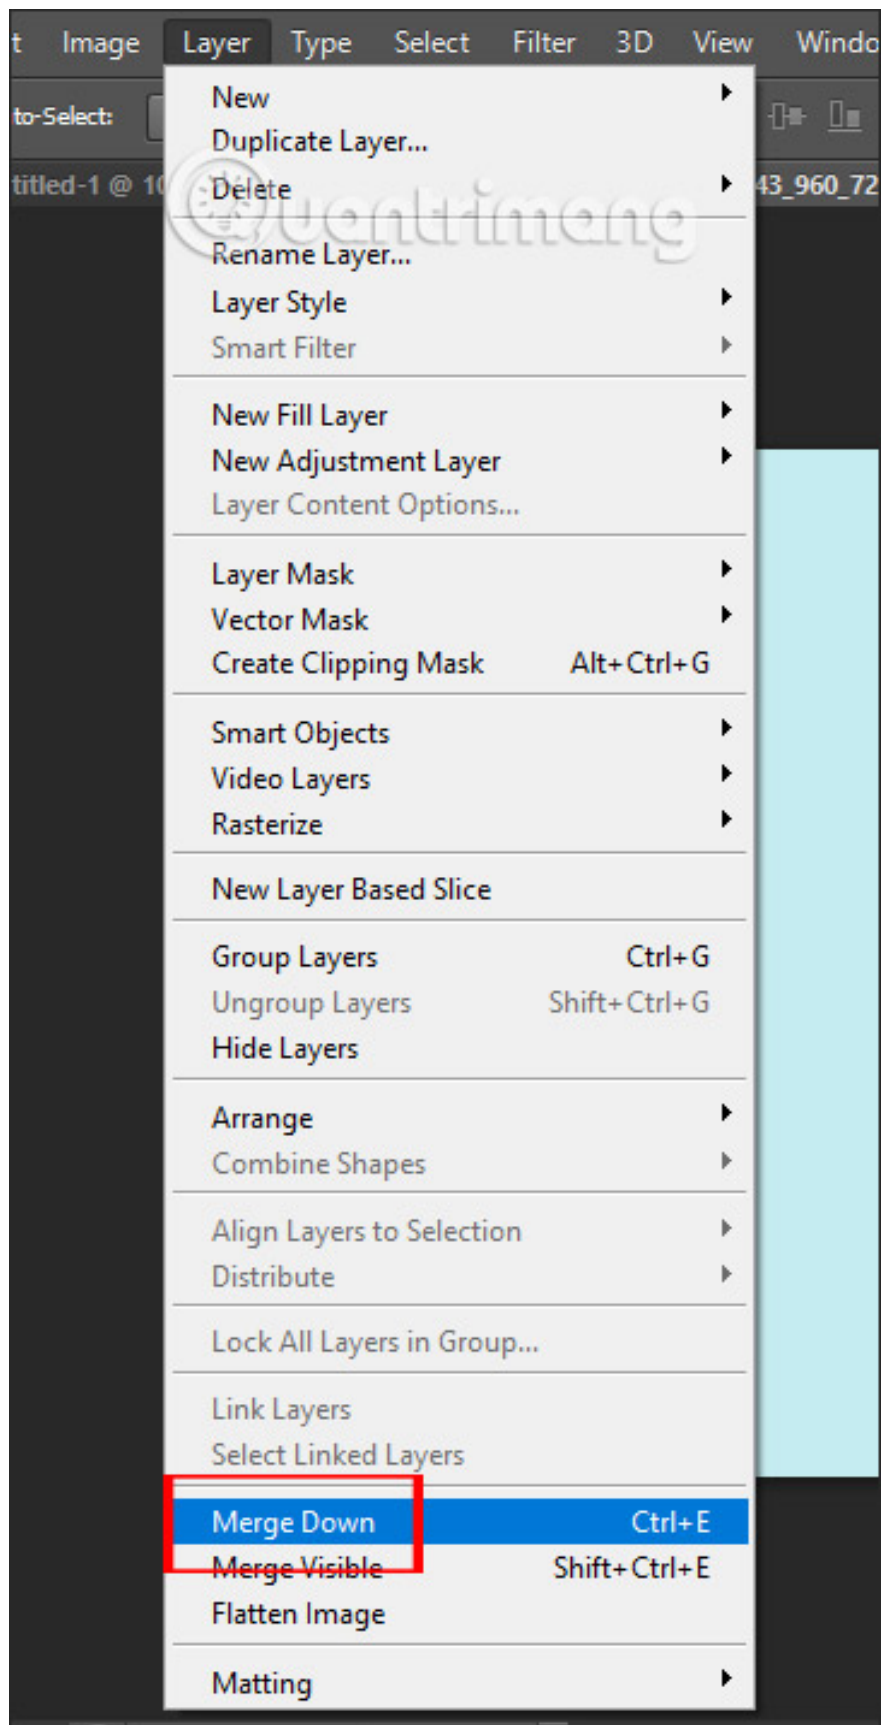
t Image Layer Type Select Filter 3D View Windo

to-Select:

titled-1 @ 10

43_960_72

New
Duplicate Layer...
Delete

Rename Layer...
Layer Style
Smart Filter

New Fill Layer
New Adjustment Layer
Layer Content Options...

Layer Mask
Vector Mask
Create Clipping Mask Alt+Ctrl+G

Smart Objects
Video Layers
Rasterize

New Layer Based Slice

Group Layers Ctrl+G
Ungroup Layers Shift+Ctrl+G
Hide Layers

Arrange
Combine Shapes

Align Layers to Selection
Distribute

Lock All Layers in Group...

Link Layers
Select Linked Layers

Merge Down Ctrl+E
Merge Visible Shift+Ctrl+E
Flatten Image

Matting

quantrimang